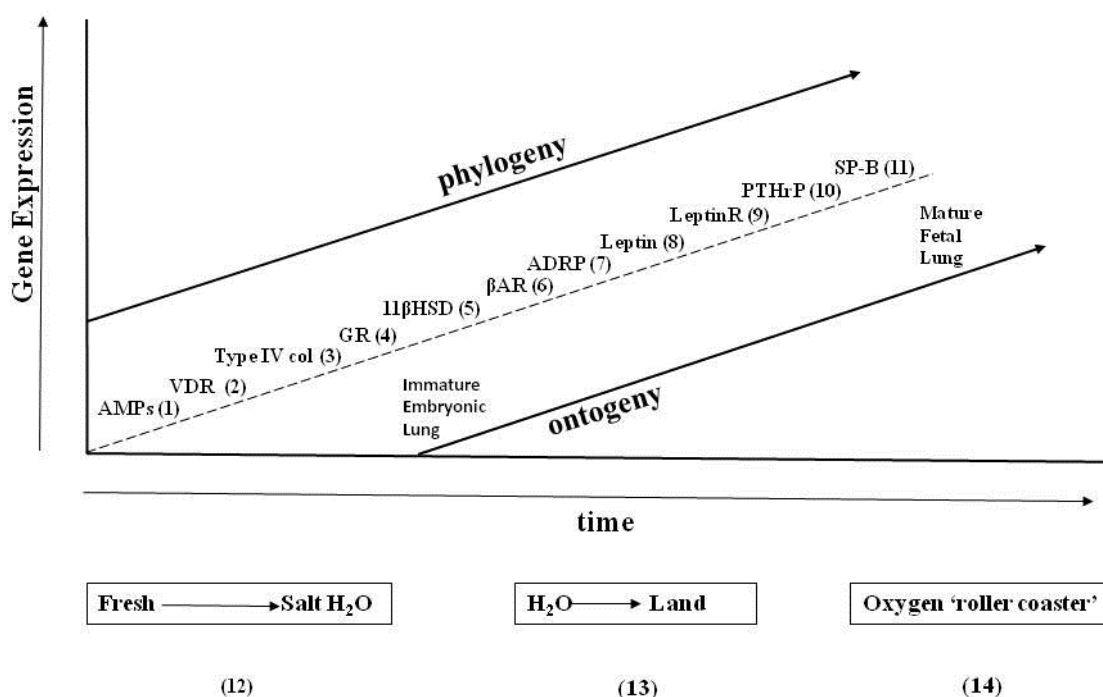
Gene Expression

phylogeny

SP-B (11)
PTHrP (10)
LeptinR (9)
Leptin (8)
ADRP (7)
βAR (6)
11βHSD (5)
GR (4)
Type IV col (3)
VDR (2)
AMPs (1)

Mature Fetal Lung

Immature Embryonic Lung

ontogeny

time

Fresh → Salt $H_2O$

$H_2O$ → Land

Oxygen 'roller coaster'

(12)

(13)

(14)